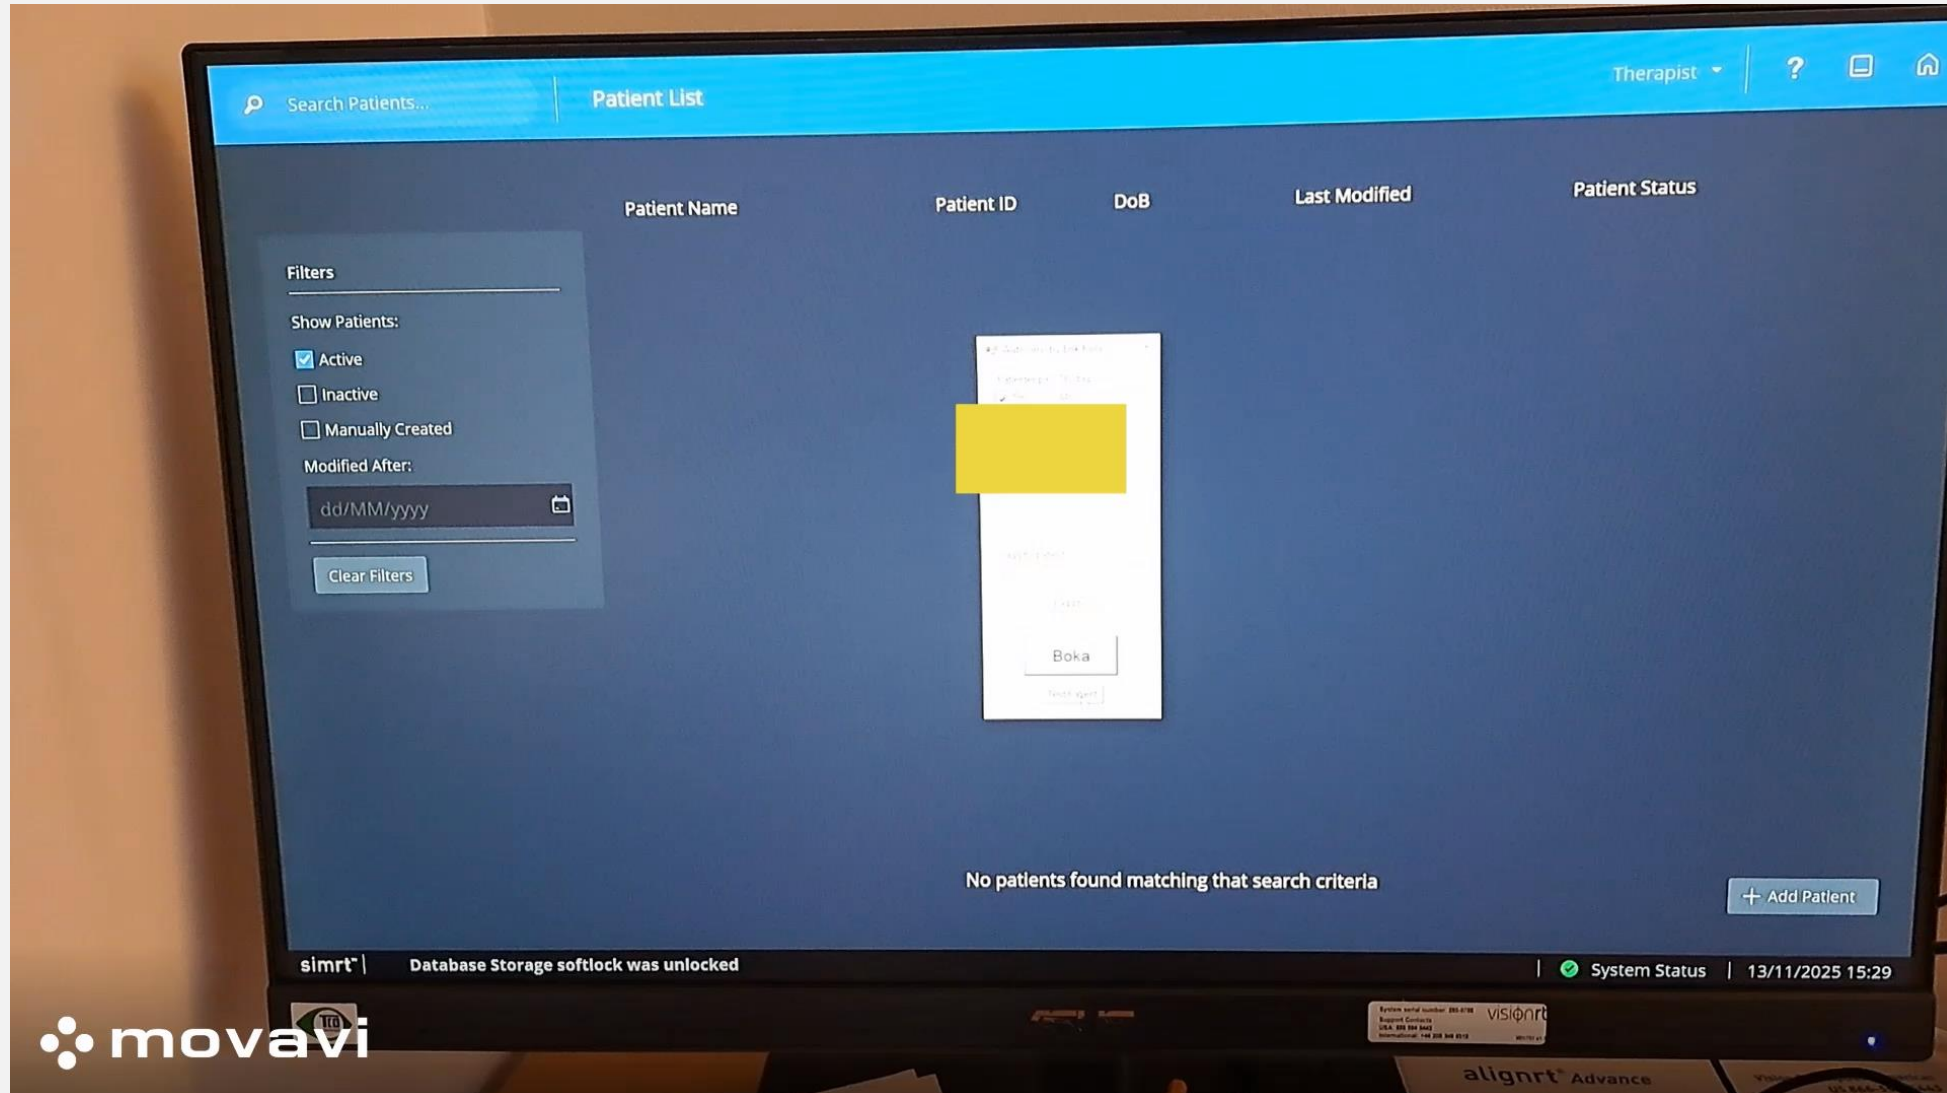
Search Patients...

Patient List

Therapist

?

| Patient Name | Patient ID | DoB | Last Modified | Patient Status |
|---|---|---|---|---|

Filters

Show Patients:

Active

Inactive

Manually Created

Modified After:

dd/MM/yyyy

Clear Filters

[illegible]

Boka

No patients found matching that search criteria

+ Add Patient

simrt | Database Storage softlock was unlocked

System Status | 13/11/2025 15:29

visionrt

alignrt Advance

movavi